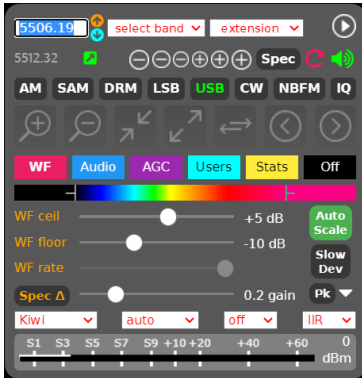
5506.19 select band extension

5512.32 Spec

AM SAM DRM LSB USB CW NBFM IQ

WF Audio AGC Users Stats Off

WF cell +5 dB Auto Scale

WF floor -10 dB Slow Dev

WF rate

Spec Δ 0.2 gain Pk

Kiwi auto off IIR

S1 S3 S5 S7 S9 +10 +20 +40 +60 0 dBm